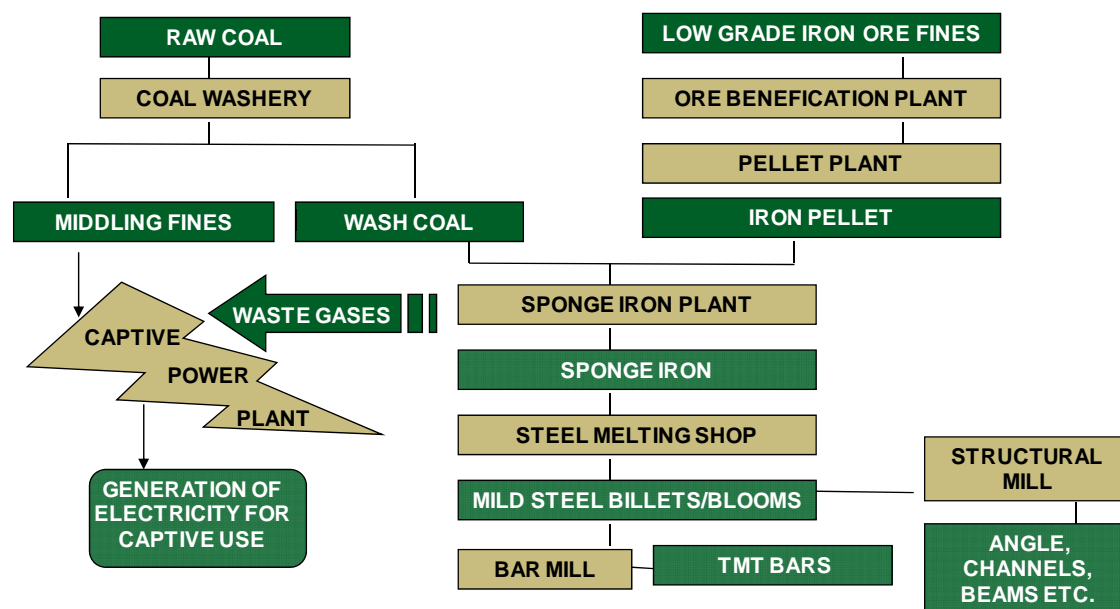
RAW COAL

COAL WASHERY

MIDDLING FINES

WASH COAL

LOW GRADE IRON ORE FINES

ORE BENEFICATION PLANT

PELLET PLANT

IRON PELLET

WASTE GASES

CAPTIVE POWER PLANT

GENERATION OF ELECTRICITY FOR CAPTIVE USE

SPONGE IRON PLANT

SPONGE IRON

STEEL MELTING SHOP

MILD STEEL BILLETS/BLOOMS

STRUCTURAL MILL

ANGLE, CHANNELS, BEAMS ETC.

BAR MILL

TMT BARS